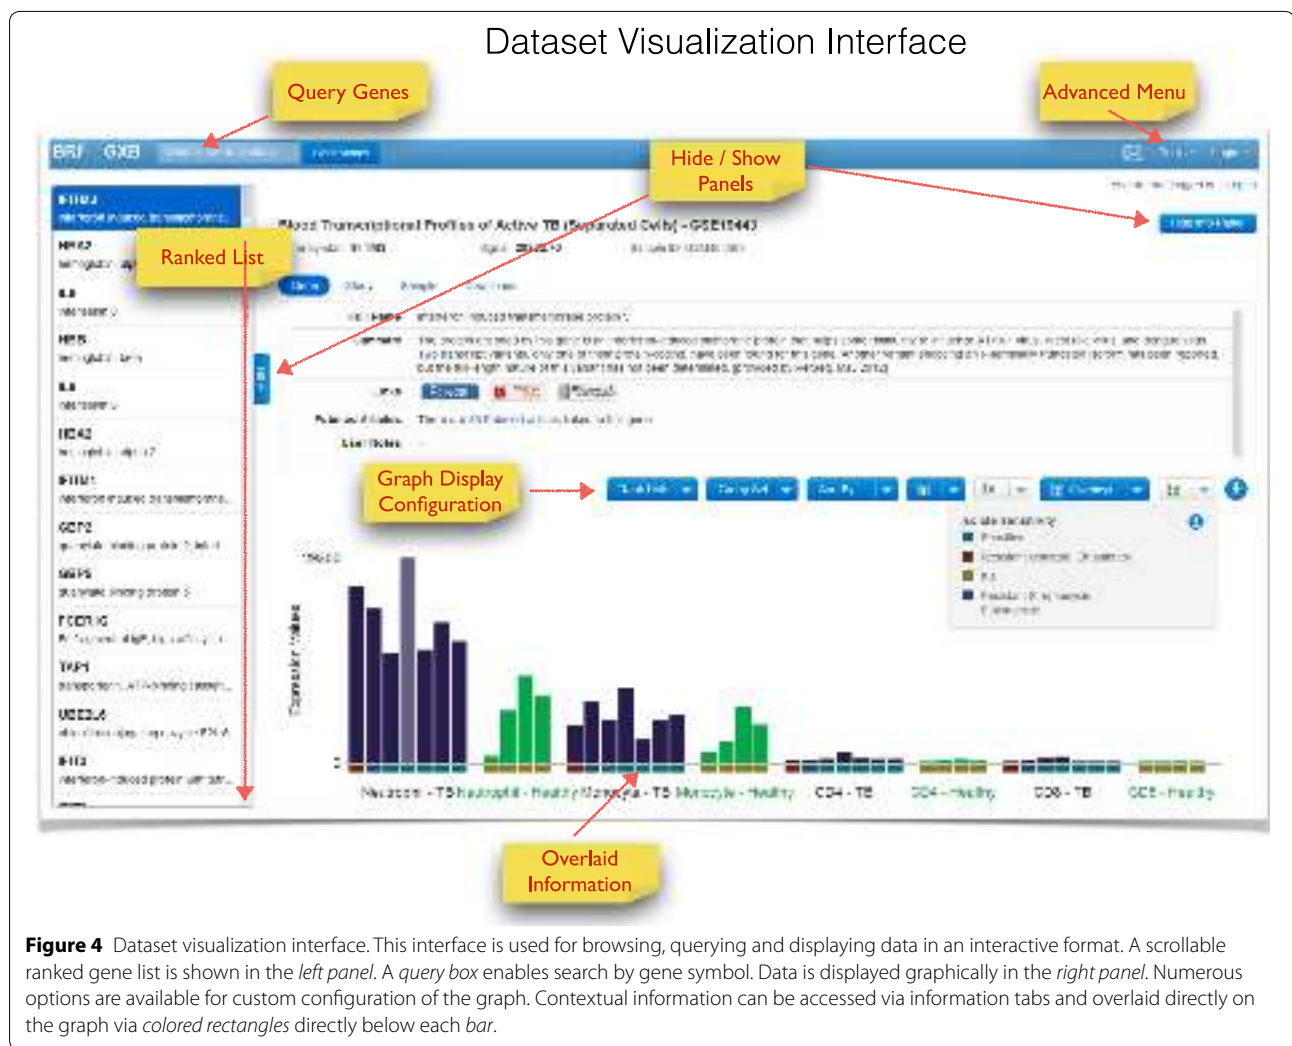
Dataset Visualization Interface

Query Genes

Advanced Menu

Hide / Show Panels

Ranked List

Graph Display Configuration

Overlaid Information

BRI GXB

IFITM3

HBA2

HBB

IFITM1

GBP2

SEPT5

FCER1G

TAP1

UBE2L6

IFIT3

Blood Transcriptional Profiles of Active TB (Separated Cells) - GSE19443

Neutrophil - TB Neutrophil - Healthy Monocyte - TB Monocyte - Healthy CD4 - TB CD4 - Healthy CD8 - TB CD8 - Healthy

**Figure 4** Dataset visualization interface. This interface is used for browsing, querying and displaying data in an interactive format. A scrollable ranked gene list is shown in the *left panel*. A *query box* enables search by gene symbol. Data is displayed graphically in the *right panel*. Numerous options are available for custom configuration of the graph. Contextual information can be accessed via information tabs and overlaid directly on the graph via *colored rectangles* directly below each *bar*.